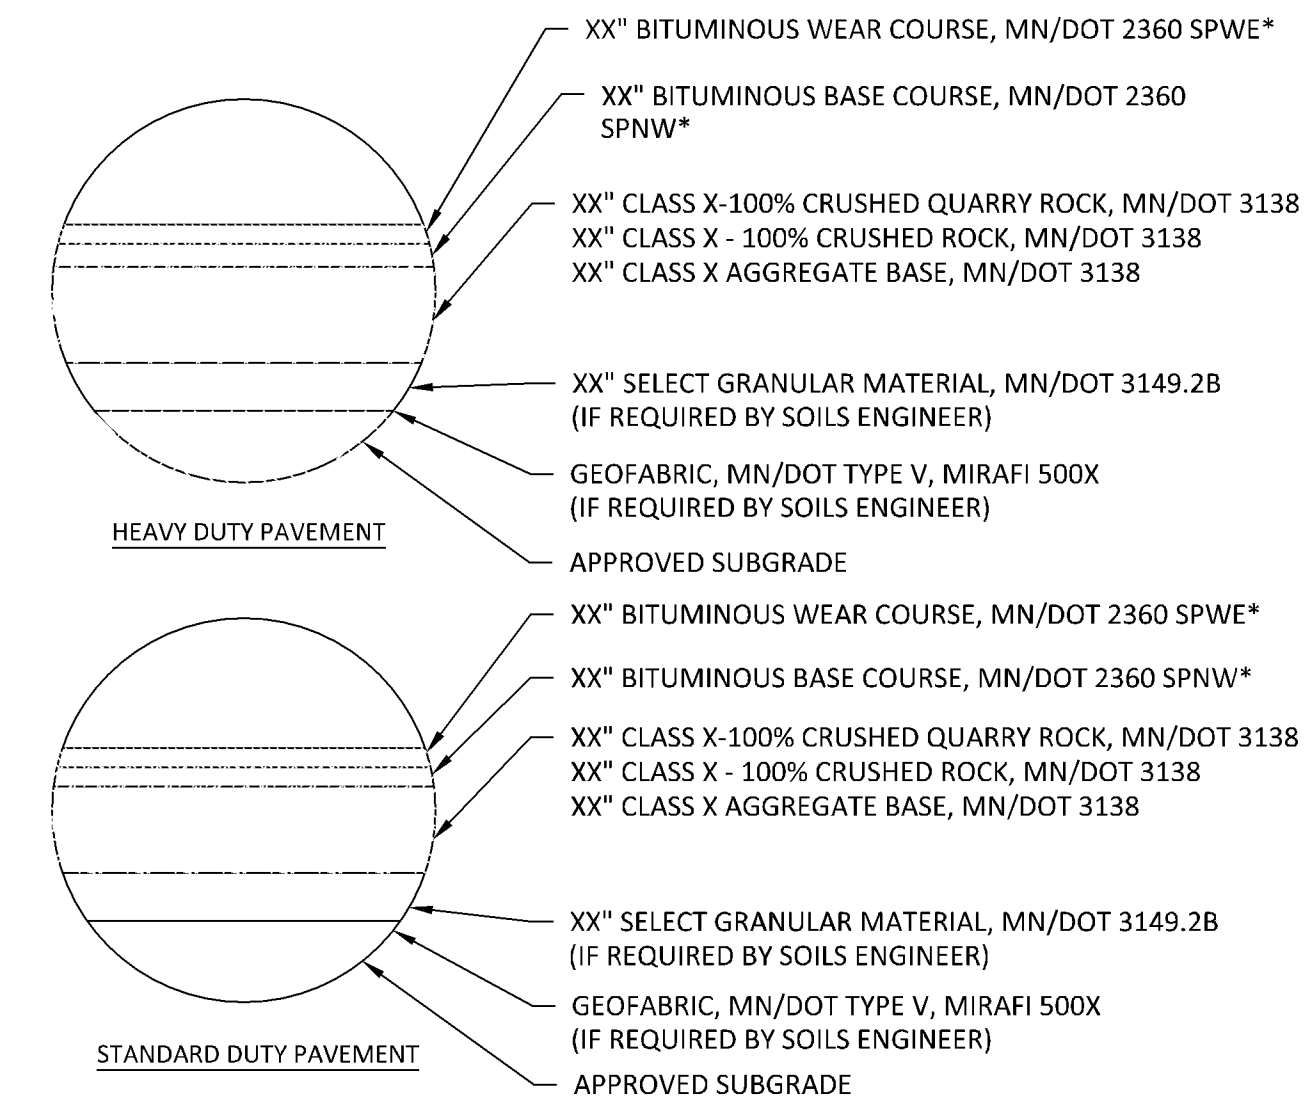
XX" BITUMINOUS WEAR COURSE, MN/DOT 2360 SPWE*

XX" BITUMINOUS BASE COURSE, MN/DOT 2360 SPNW*

XX" CLASS X-100% CRUSHED QUARRY ROCK, MN/DOT 3138
XX" CLASS X - 100% CRUSHED ROCK, MN/DOT 3138
XX" CLASS X AGGREGATE BASE, MN/DOT 3138

XX" SELECT GRANULAR MATERIAL, MN/DOT 3149.2B
(IF REQUIRED BY SOILS ENGINEER)

GEOFABRIC, MN/DOT TYPE V, MIRAFI 500X
(IF REQUIRED BY SOILS ENGINEER)

HEAVY DUTY PAVEMENT

APPROVED SUBGRADE

XX" BITUMINOUS WEAR COURSE, MN/DOT 2360 SPWE*

XX" BITUMINOUS BASE COURSE, MN/DOT 2360 SPNW*

XX" CLASS X-100% CRUSHED QUARRY ROCK, MN/DOT 3138
XX" CLASS X - 100% CRUSHED ROCK, MN/DOT 3138
XX" CLASS X AGGREGATE BASE, MN/DOT 3138

XX" SELECT GRANULAR MATERIAL, MN/DOT 3149.2B
(IF REQUIRED BY SOILS ENGINEER)

GEOFABRIC, MN/DOT TYPE V, MIRAFI 500X
(IF REQUIRED BY SOILS ENGINEER)

STANDARD DUTY PAVEMENT

APPROVED SUBGRADE